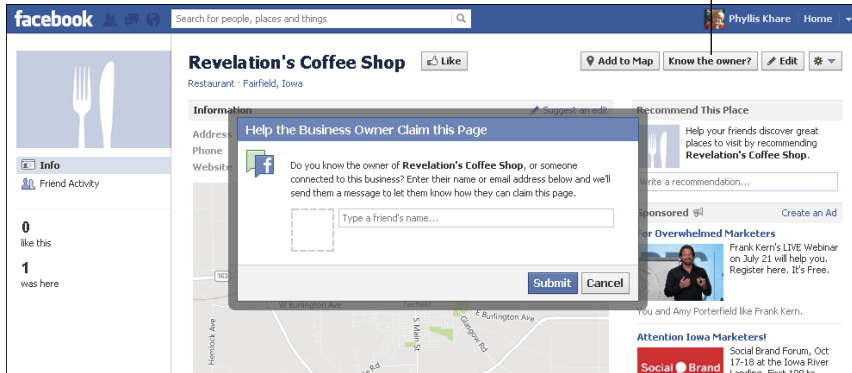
facebook

Search for people, places and things

Phyllis Khare | Home

Revelation's Coffee Shop

Like

Restaurant · Fairfield, Iowa

Add to Map

Know the owner?

Edit

Info

Friend Activity

0
like this

1
was here

Information

Suggest an edit

Address
Phone
Website

Help the Business Owner Claim this Page

Do you know the owner of **Revelation's Coffee Shop**, or someone connected to this business? Enter their name or email address below and we'll send them a message to let them know how they can claim this page.

Type a friend's name...

Submit

Cancel

W Burlington Ave

E Burlington Ave

Hemlock Ave

S Main St

Glasgow Rd

Recommend This Place

Help your friends discover great places to visit by recommending **Revelation's Coffee Shop**.

Write a recommendation...

Sponsored

Create an Ad

For Overwhelmed Marketers

Frank Kern's LIVE Webinar on July 21 will help you. Register here. It's Free.

You and Amy Porterfield like Frank Kern.

Attention Iowa Marketers!

Social Brand

Social Brand Forum, Oct 17-18 at the Iowa River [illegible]